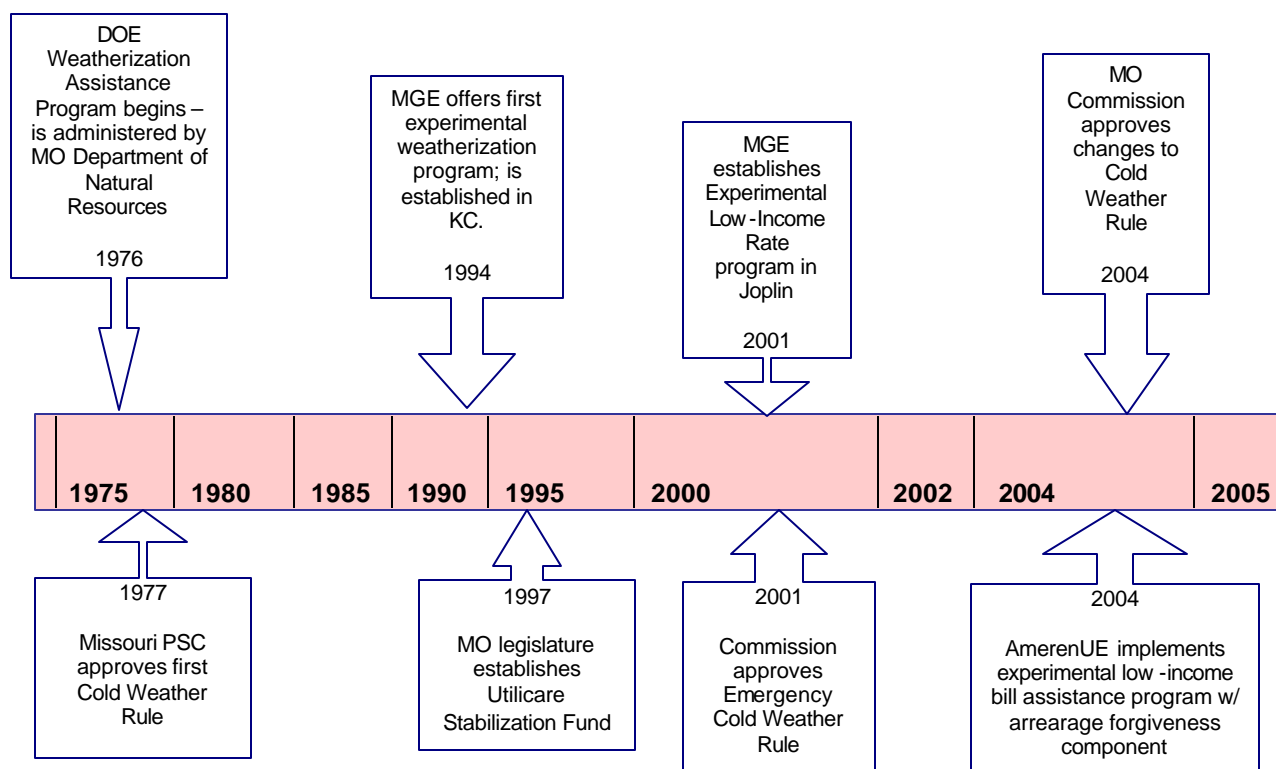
DOE Weatherization Assistance Program begins – is administered by MO Department of Natural Resources

1976

MGE offers first experimental weatherization program; is established in KC.

1994

MGE establishes Experimental Low-Income Rate program in Joplin

2001

MO Commission approves changes to Cold Weather Rule

2004

| 1975 | 1980 | 1985 | 1990 | 1995 | 2000 | 2002 | 2004 | 2005 |
|---|---|---|---|---|---|---|---|---|

1977

Missouri PSC approves first Cold Weather Rule

1997

MO legislature establishes Utilicare Stabilization Fund

2001

Commission approves Emergency Cold Weather Rule

2004

AmerenUE implements experimental low-income bill assistance program w/ arrearage forgiveness component